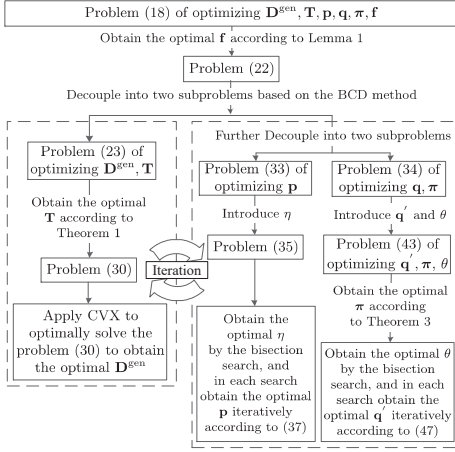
Problem (18) of optimizing $\mathbf{D}^{\text{gen}}, \mathbf{T}, \mathbf{p}, \mathbf{q}, \boldsymbol{\pi}, \mathbf{f}$

Obtain the optimal $\mathbf{f}$ according to Lemma 1

Problem (22)

Decouple into two subproblems based on the BCD method

Problem (23) of optimizing $\mathbf{D}^{\text{gen}}, \mathbf{T}$

Obtain the optimal $\mathbf{T}$ according to Theorem 1

Problem (30)

Apply CVX to optimally solve the problem (30) to obtain the optimal $\mathbf{D}^{\text{gen}}$

Iteration

Further Decouple into two subproblems

Problem (33) of optimizing $\mathbf{p}$

Introduce $\eta$

Problem (35)

Obtain the optimal $\eta$ by the bisection search, and in each search obtain the optimal $\mathbf{p}$ iteratively according to (37)

Problem (34) of optimizing $\mathbf{q}, \boldsymbol{\pi}$

Introduce $\mathbf{q}^{'}$ and $\theta$

Problem (43) of optimizing $\mathbf{q}^{'}, \boldsymbol{\pi}, \theta$

Obtain the optimal $\boldsymbol{\pi}$ according to Theorem 3

Obtain the optimal $\theta$ by the bisection search, and in each search obtain the optimal $\mathbf{q}^{'}$ iteratively according to (47)